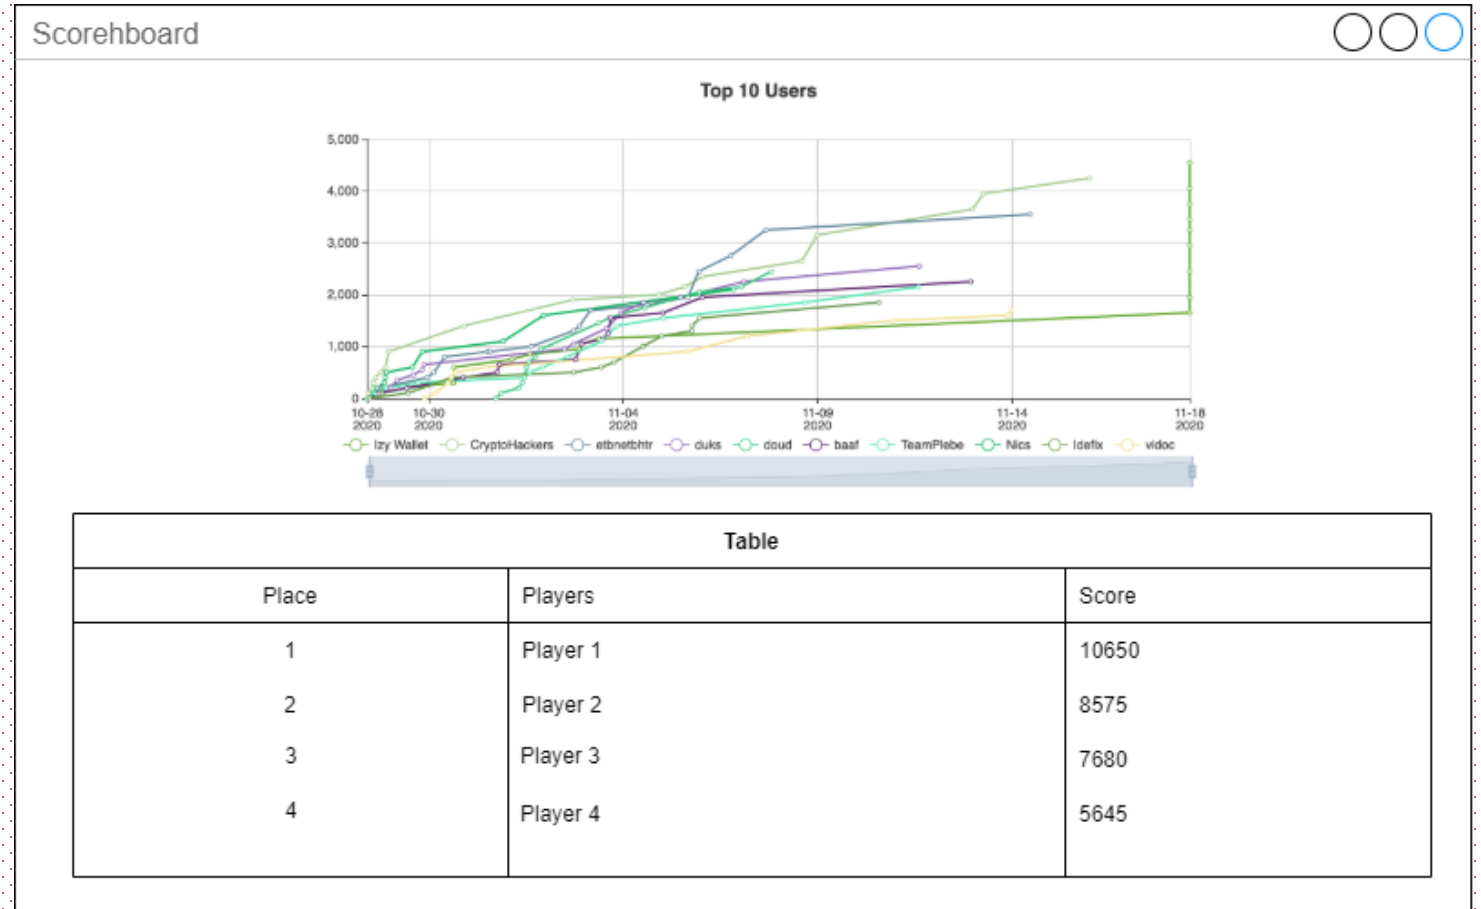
Scorehboard

Top 10 Users

5,000
4,000
3,000
2,000
1,000
0

10-28 2020
10-30 2020
11-04 2020
11-09 2020
11-14 2020
11-18 2020

Izy Wallet CryptoHackers etbnetbhtr duks doud baaf TeamPlebe Nics Idefix vidoc

| Table | | |
|---|---|---|
| Place | Players | Score |
| 1 | Player 1 | 10650 |
| 2 | Player 2 | 8575 |
| 3 | Player 3 | 7680 |
| 4 | Player 4 | 5645 |